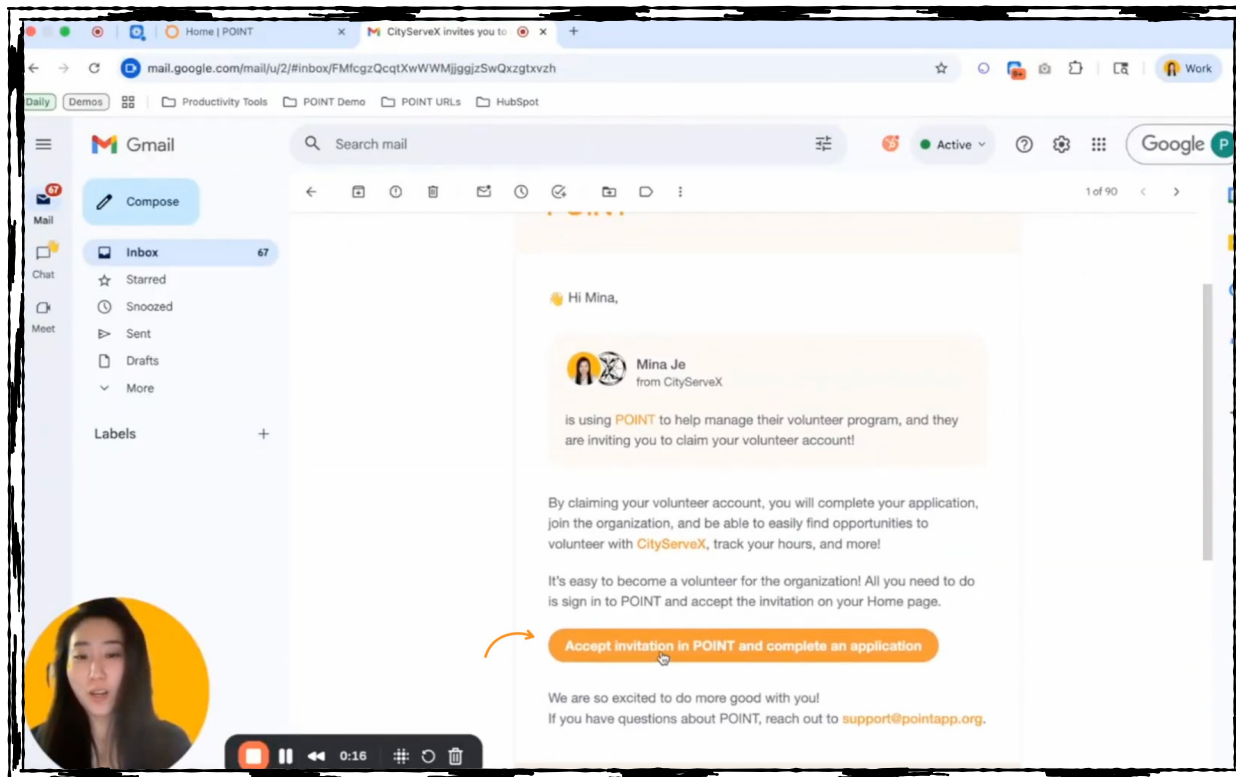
Home | POINT
CityServeX invites you to
mail.google.com/mail/u/2/#inbox/FMfcgzQcqtXwWWMjjggjzSwQxzgtxvzh
Work
Daily
Demos
Productivity Tools
POINT Demo
POINT URLs
HubSpot

Gmail
Search mail
Active
Google

67
Mail
Chat
Meet

Compose
Inbox 67
Starred
Snoozed
Sent
Drafts
More
Labels

1 of 90

👋 Hi Mina,

Mina Je
from CityServeX

is using POINT to help manage their volunteer program, and they are inviting you to claim your volunteer account!

By claiming your volunteer account, you will complete your application, join the organization, and be able to easily find opportunities to volunteer with CityServeX, track your hours, and more!

It's easy to become a volunteer for the organization! All you need to do is sign in to POINT and accept the invitation on your Home page.

Accept invitation in POINT and complete an application

We are so excited to do more good with you!
If you have questions about POINT, reach out to support@pointapp.org.

0:16